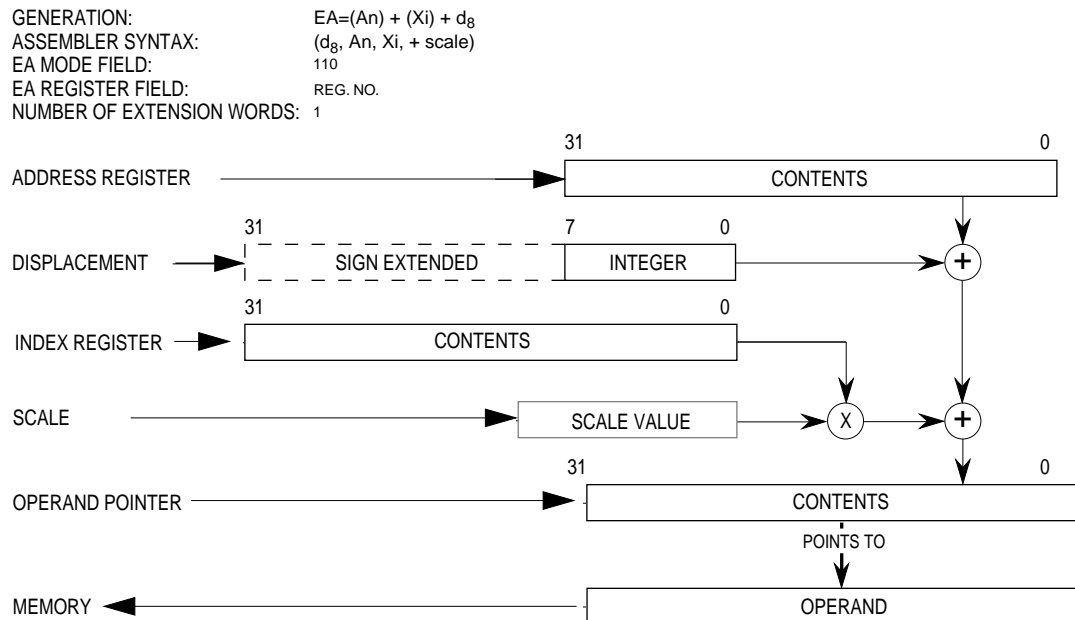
GENERATION: EA=(An) + (Xi) + $d_8$
ASSEMBLER SYNTAX: ($d_8$, An, Xi, + scale)
EA MODE FIELD: 110
EA REGISTER FIELD: REG. NO.
NUMBER OF EXTENSION WORDS: 1

31 0
ADDRESS REGISTER CONTENTS

31 7 0
DISPLACEMENT SIGN EXTENDED INTEGER +

31 0
INDEX REGISTER CONTENTS

SCALE SCALE VALUE X +

31 0
OPERAND POINTER CONTENTS

POINTS TO

MEMORY OPERAND